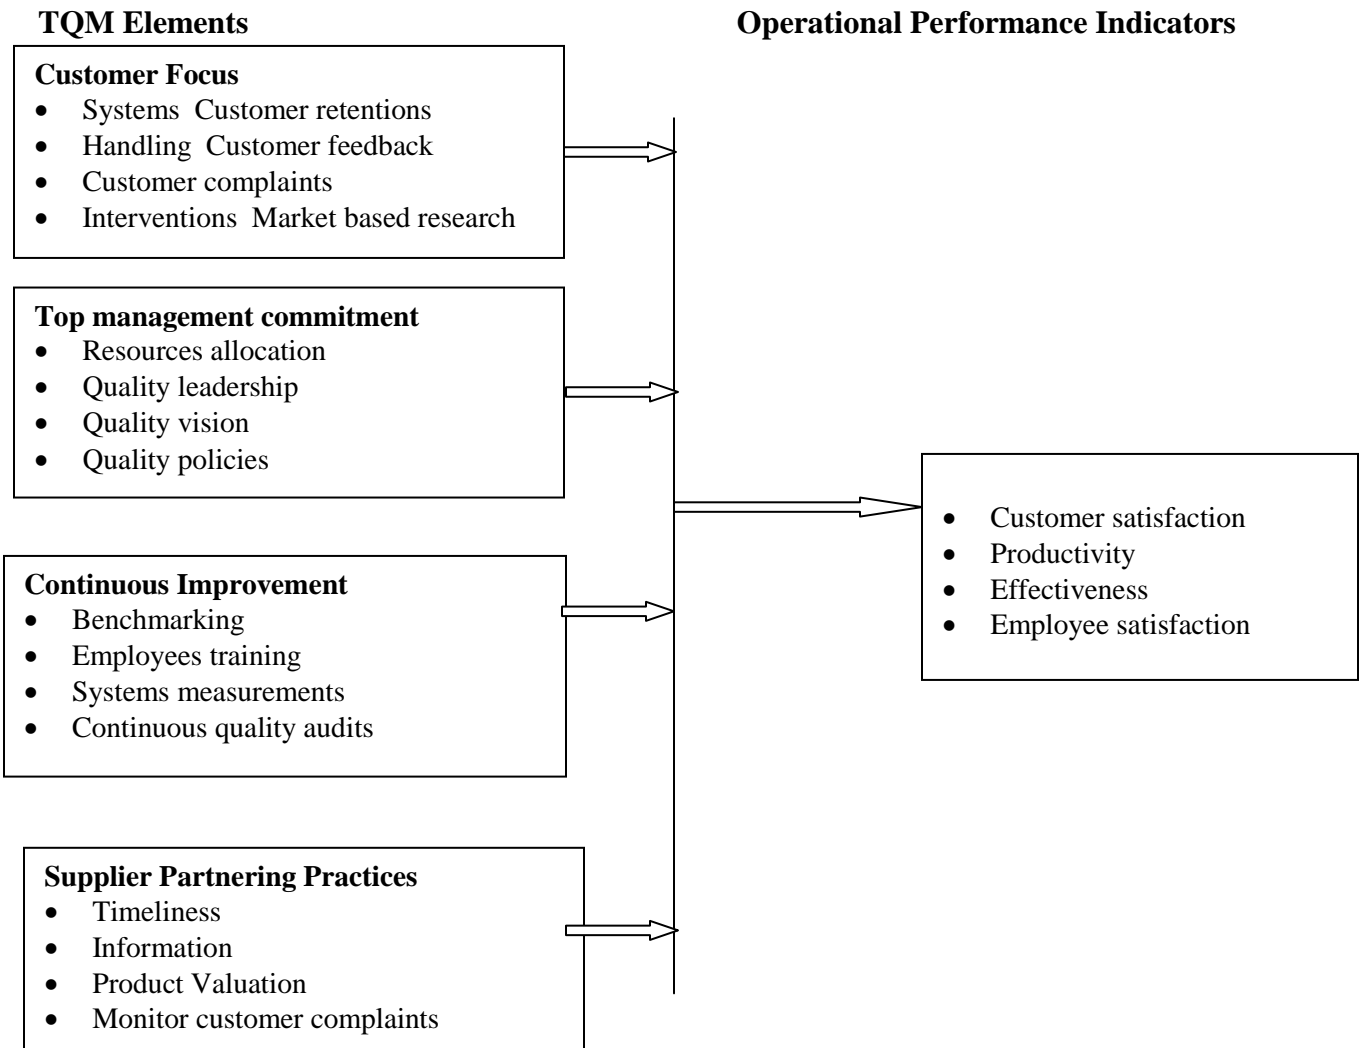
**TQM Elements**

**Operational Performance Indicators**

**Customer Focus**
- Systems Customer retentions
- Handling Customer feedback
- Customer complaints
- Interventions Market based research

**Top management commitment**
- Resources allocation
- Quality leadership
- Quality vision
- Quality policies

**Continuous Improvement**
- Benchmarking
- Employees training
- Systems measurements
- Continuous quality audits

**Supplier Partnering Practices**
- Timeliness
- Information
- Product Valuation
- Monitor customer complaints

- Customer satisfaction
- Productivity
- Effectiveness
- Employee satisfaction